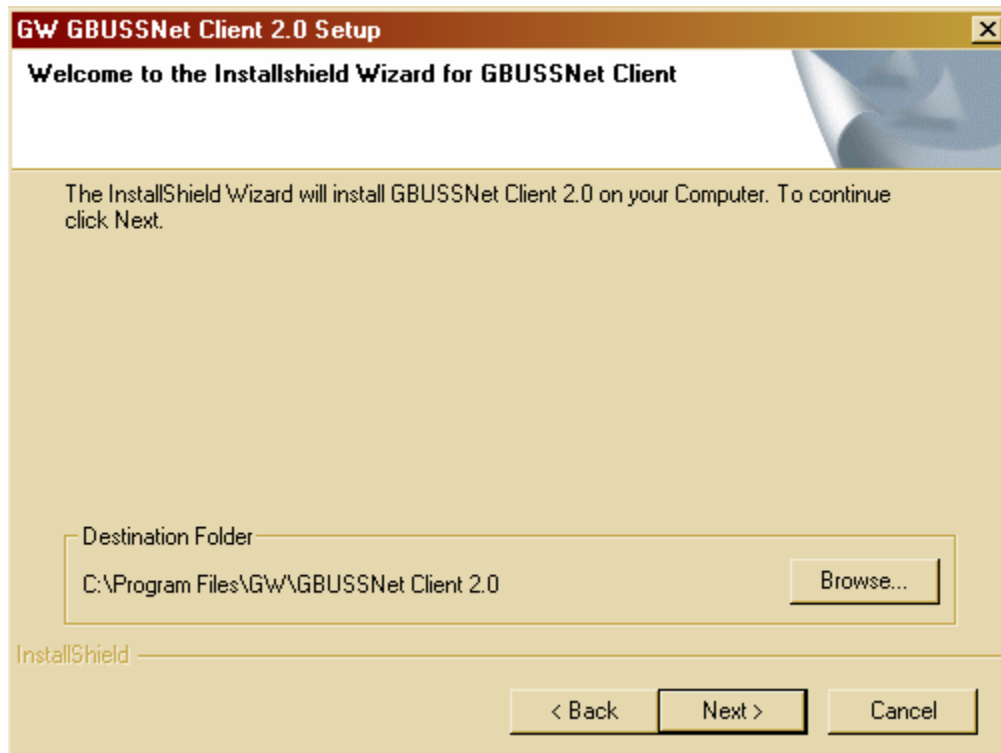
GW GBUSSNet Client 2.0 Setup

Welcome to the Installshield Wizard for GBUSSNet Client

The InstallShield Wizard will install GBUSSNet Client 2.0 on your Computer. To continue click Next.

Destination Folder

C:\Program Files\GW\GBUSSNet Client 2.0

Browse...

InstallShield

< Back

Next >

Cancel